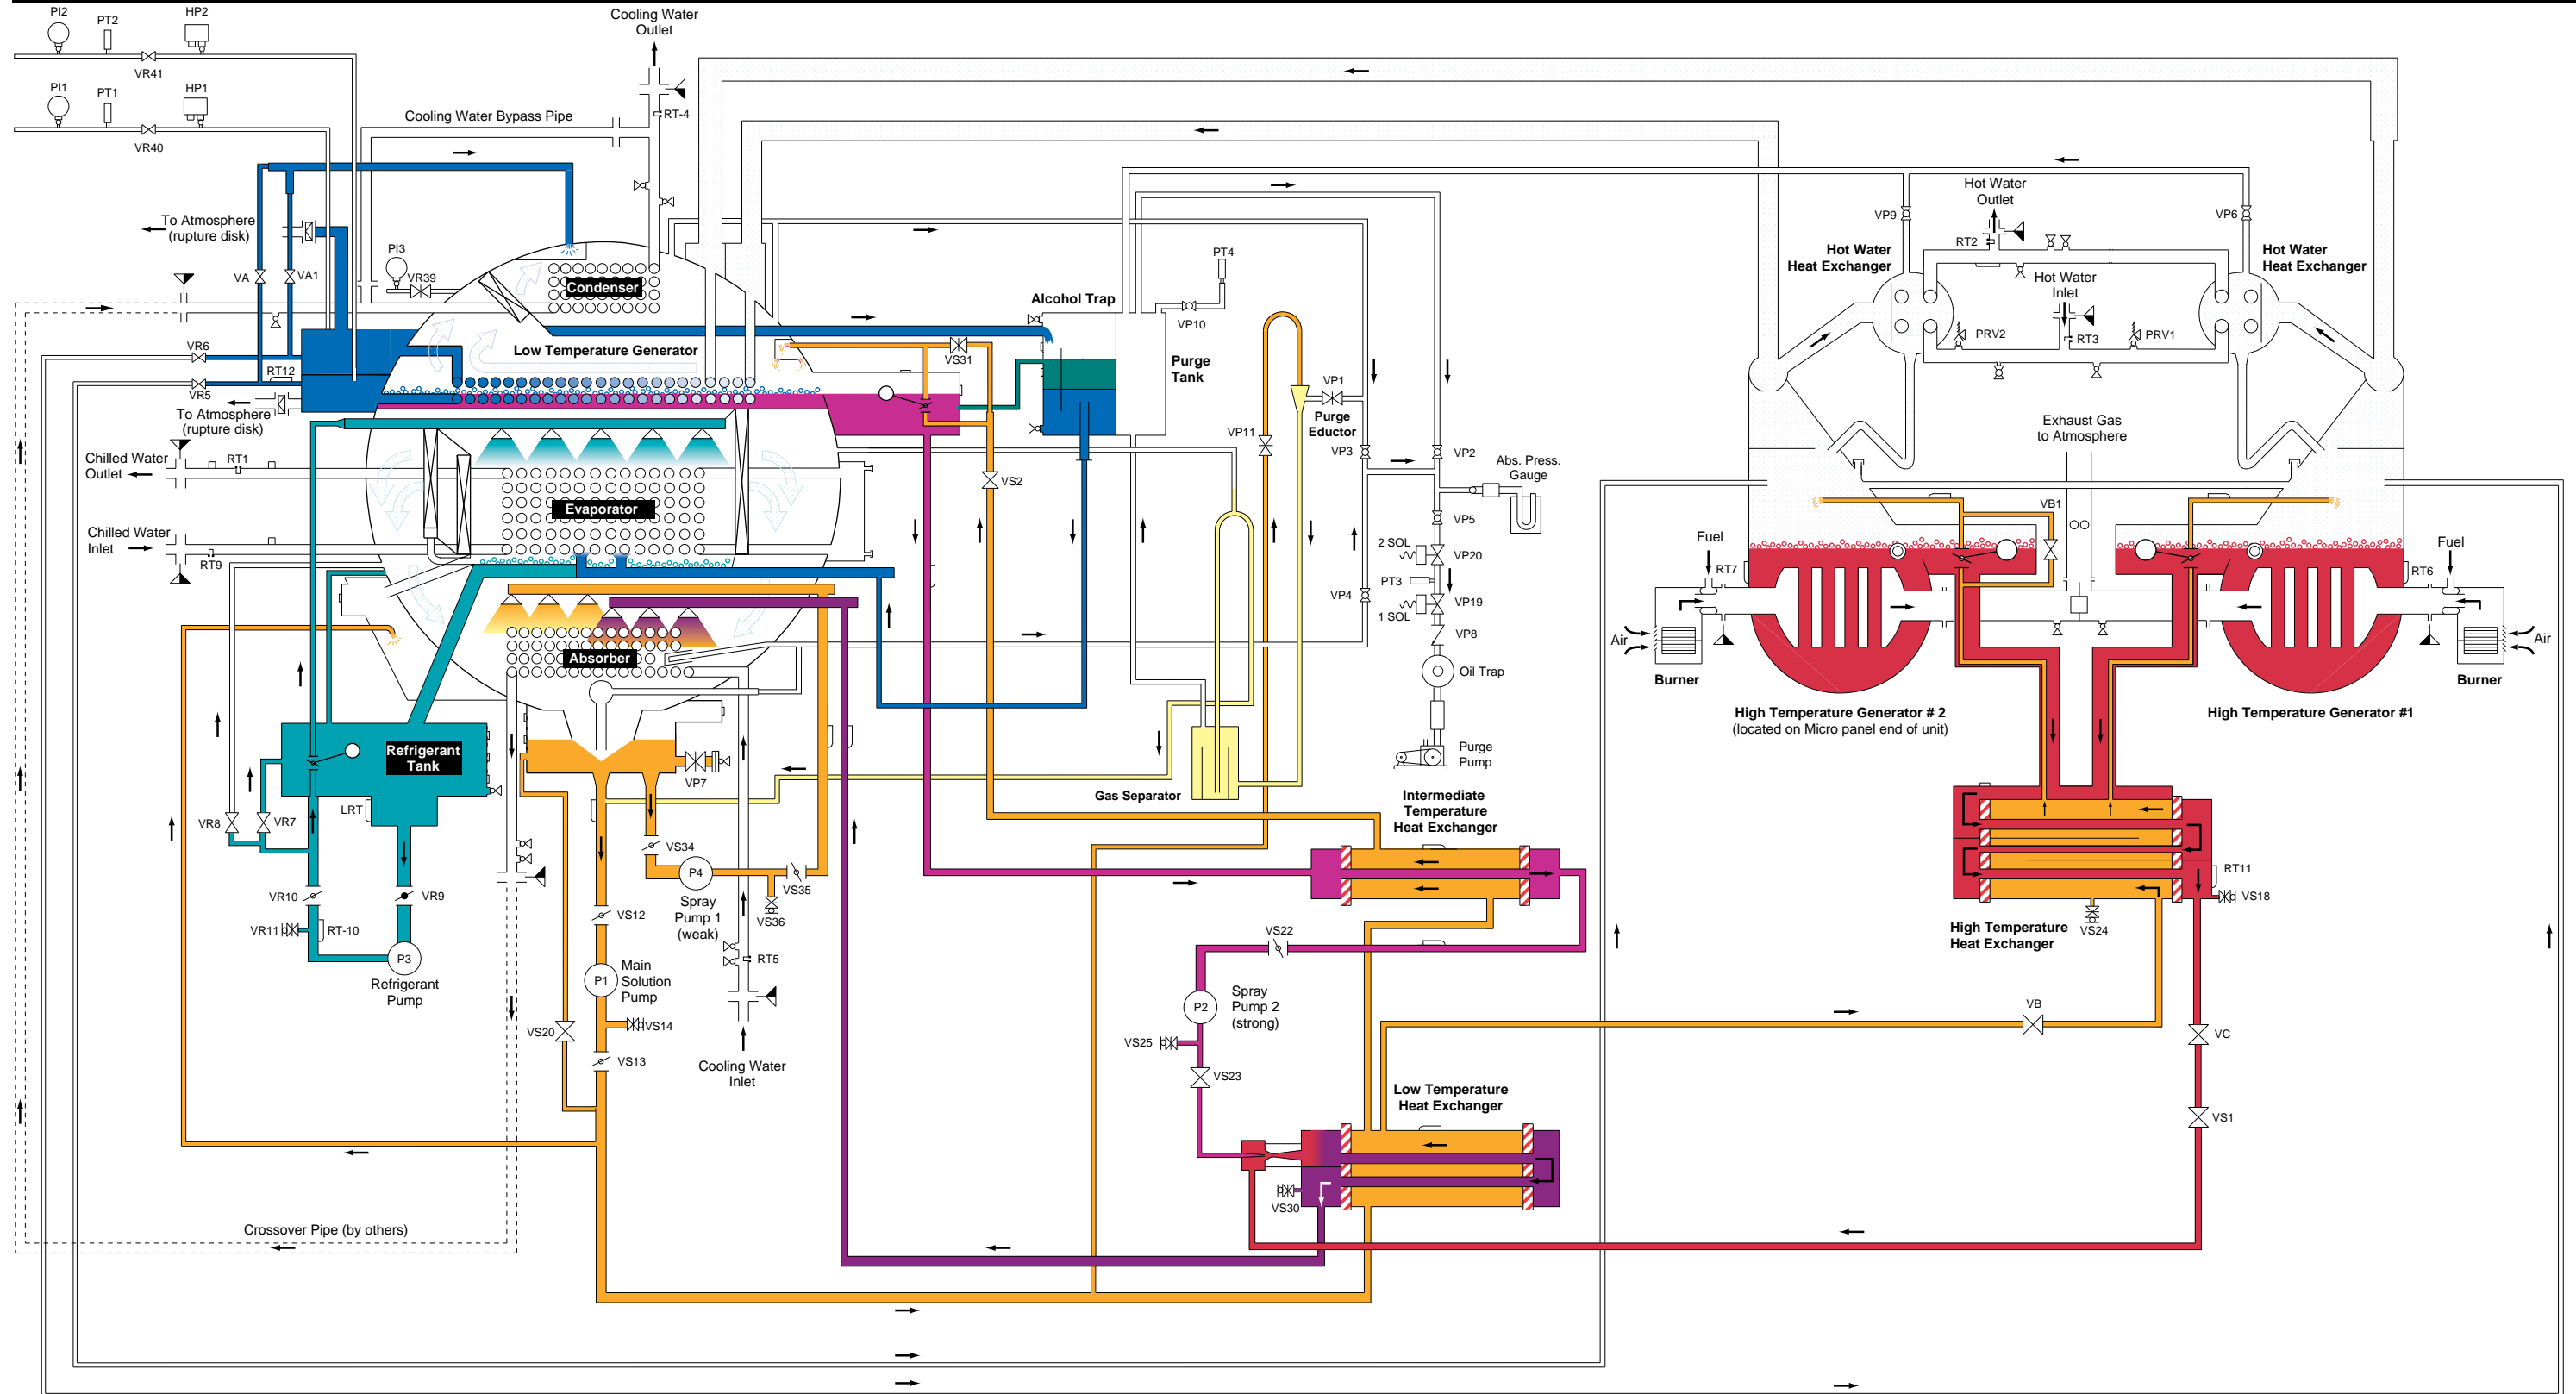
PI2
PT2
HP2
VR41
PI1
PT1
HP1
VR40
Cooling Water Outlet
RT-4
Cooling Water Bypass Pipe
To Atmosphere (rupture disk)
PI3
VR39
VA
VA1
Condenser
VR6
RT12
VR5
To Atmosphere (rupture disk)
Low Temperature Generator
Alcohol Trap
VS31
PT4
VP10
Purge Tank
Chilled Water Outlet
RT1
Evaporator
Chilled Water Inlet
RT9
VS2
VP1
Purge Eductor
VP11
VP3
VP2
Abs. Press. Gauge
VP5
2 SOL
VP20
PT3
VP19
VP4
1 SOL
VP8
Oil Trap
Purge Pump
Absorber
Refrigerant Tank
LRT
VR8
VR7
VP7
Gas Separator
VS34
P4
Spray Pump 1 (weak)
VS35
VS36
VR10
VR9
VR11
RT-10
P3
Refrigerant Pump
VS12
P1
Main Solution Pump
VS14
VS20
VS13
RT5
Cooling Water Inlet
Crossover Pipe (by others)
Intermediate Temperature Heat Exchanger
VS22
P2
Spray Pump 2 (strong)
VS25
VS23
Low Temperature Heat Exchanger
VS30
Hot Water Outlet
VP9
VP6
RT2
Hot Water Heat Exchanger
Hot Water Inlet
Hot Water Heat Exchanger
PRV2
RT3
PRV1
Exhaust Gas to Atmosphere
VB1
Fuel
RT7
Fuel
RT6
Air
Burner
Air
Burner
High Temperature Generator # 2 (located on Micro panel end of unit)
High Temperature Generator #1
RT11
VS18
High Temperature Heat Exchanger
VS24
VB
VC
VS1